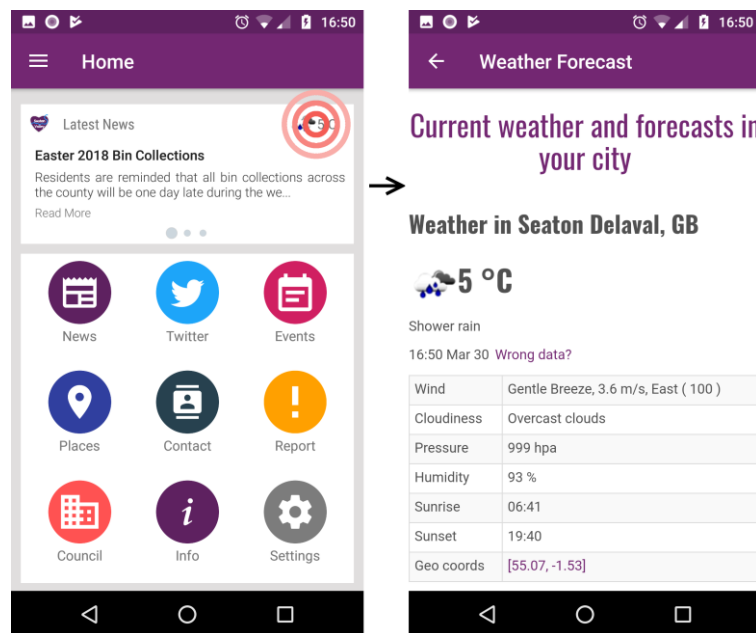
16:50

Home

Latest News

5°C

Easter 2018 Bin Collections

Residents are reminded that all bin collections across the county will be one day late during the we...

Read More

News

Twitter

Events

Places

Contact

Report

Council

Info

Settings

16:50

Weather Forecast

Current weather and forecasts in your city

Weather in Seaton Delaval, GB

5 °C

Shower rain

16:50 Mar 30 Wrong data?

| | |
|---|---|
| Wind | Gentle Breeze, 3.6 m/s, East ( 100 ) |
| Cloudiness | Overcast clouds |
| Pressure | 999 hpa |
| Humidity | 93 % |
| Sunrise | 06:41 |
| Sunset | 19:40 |
| Geo coords | [55.07, -1.53] |